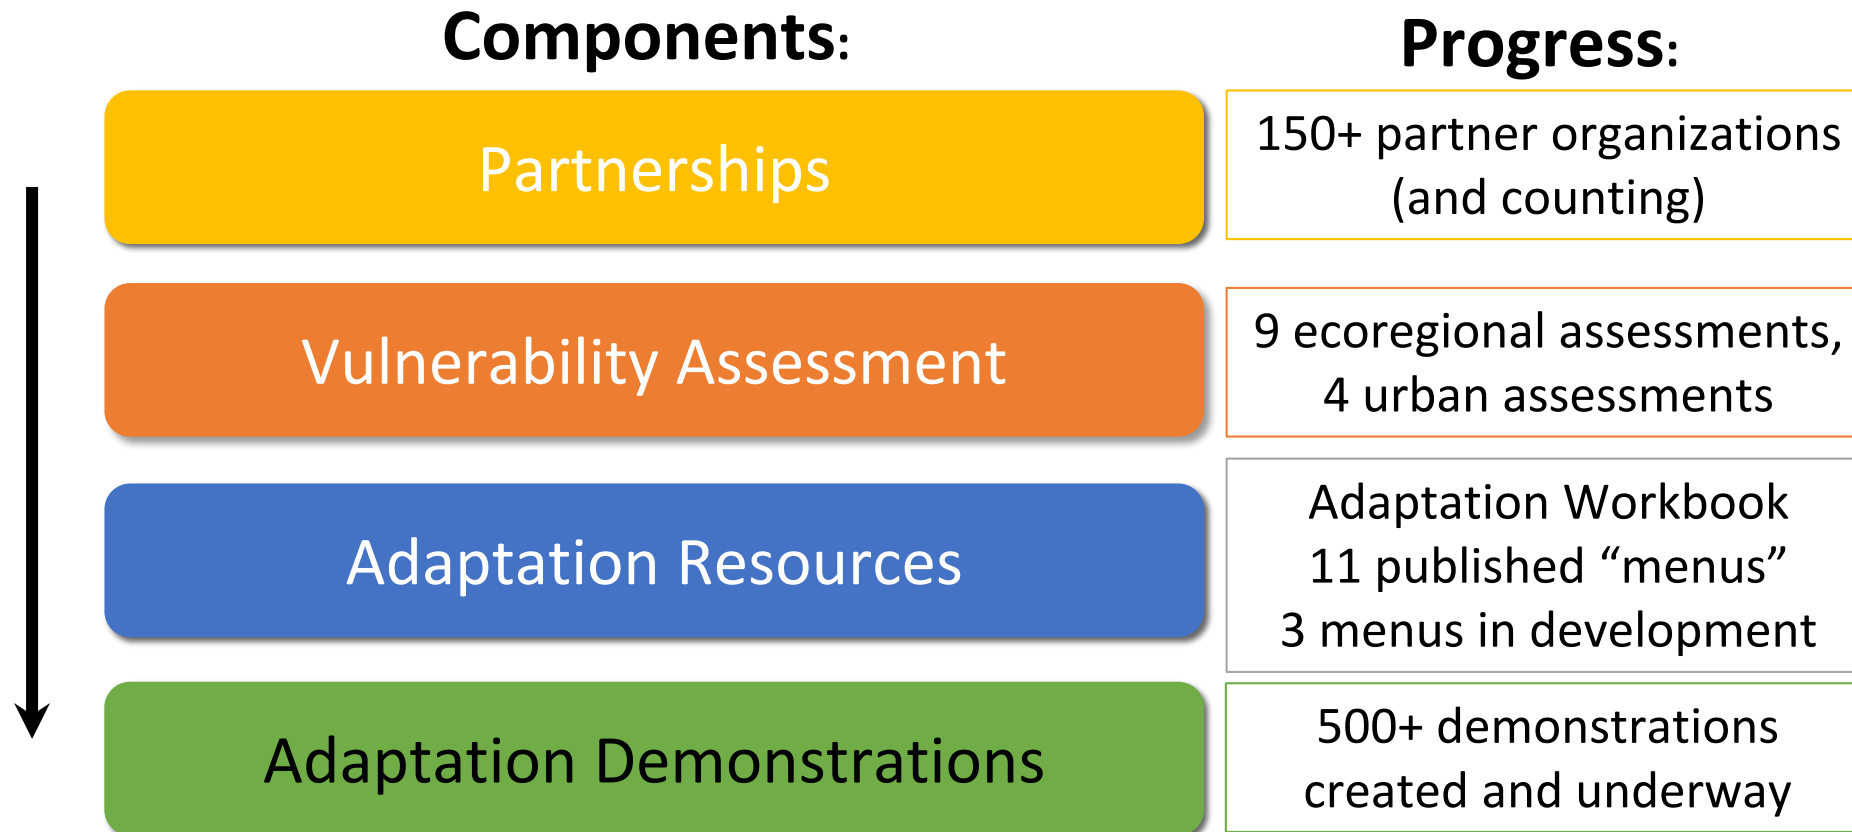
| Components: | Progress: |
|---|---|
| Partnerships | 150+ partner organizations (and counting) |
| Vulnerability Assessment | 9 ecoregional assessments, 4 urban assessments |
| Adaptation Resources | Adaptation Workbook 11 published “menus” 3 menus in development |
| Adaptation Demonstrations | 500+ demonstrations created and underway |